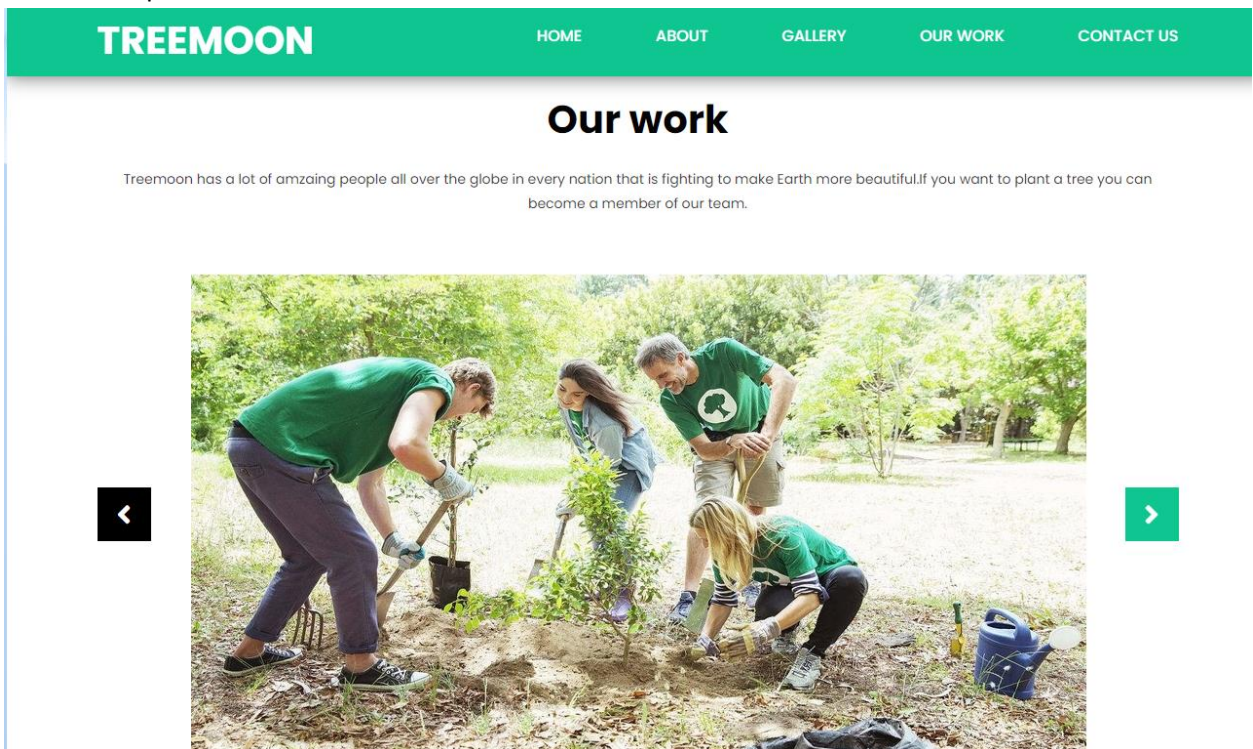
TREEMOON

HOME ABOUT GALLERY OUR WORK CONTACT US

Our work

Treemoon has a lot of amzaing people all over the globe in every nation that is fighting to make Earth more beautiful.If you want to plant a tree you can become a member of our team.